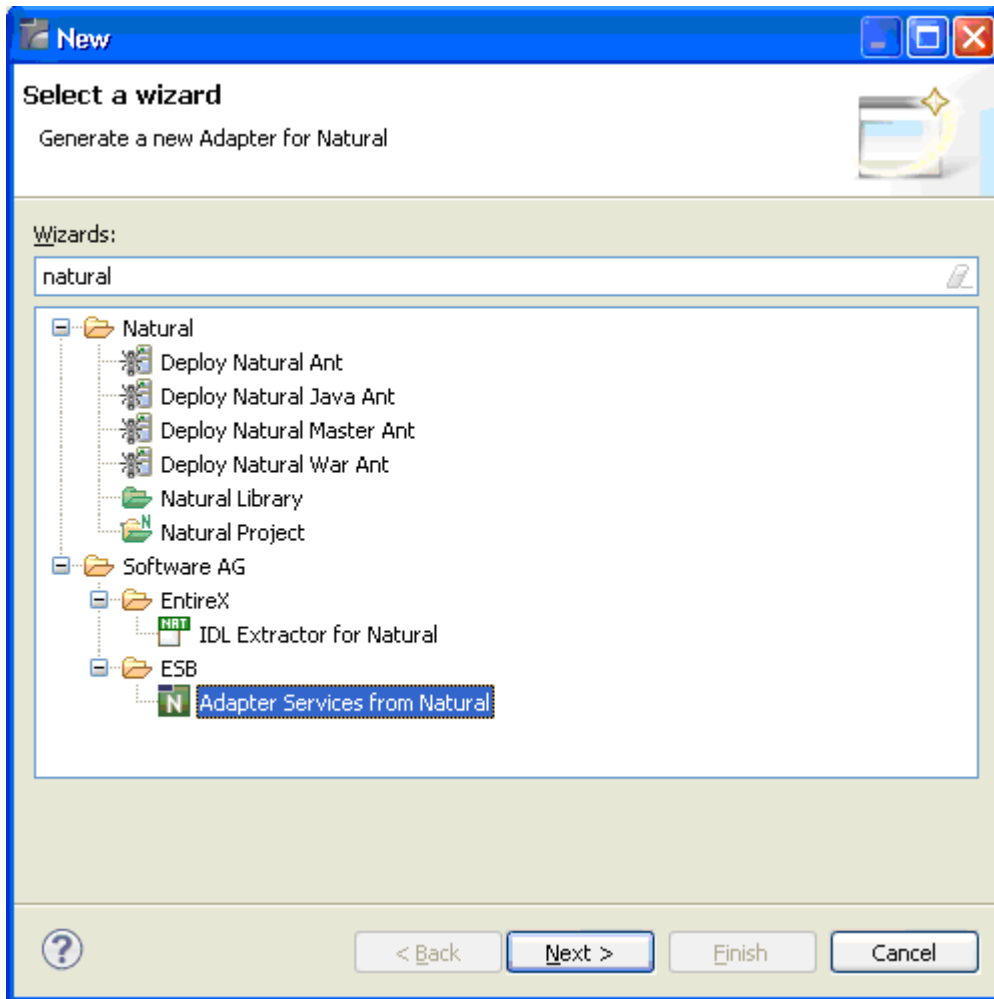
New

Select a wizard

Generate a new Adapter for Natural

Wizards:

natural

Natural
Deploy Natural Ant
Deploy Natural Java Ant
Deploy Natural Master Ant
Deploy Natural War Ant
Natural Library
Natural Project
Software AG
EntireX
NAT
IDL Extractor for Natural
ESB
N
Adapter Services from Natural

?

< Back
Next >
Finish
Cancel